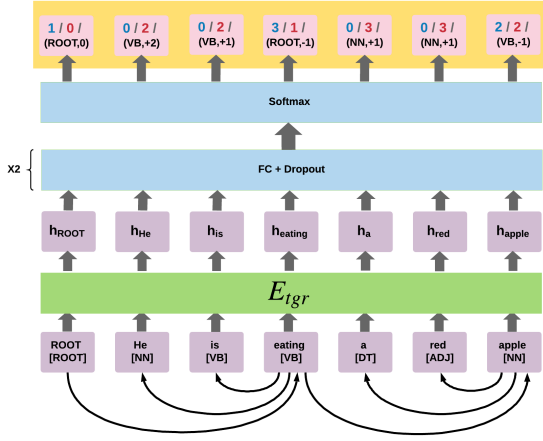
1 / 0 / (ROOT,0)

0 / 2 / (VB,+2)

0 / 2 / (VB,+1)

3 / 1 / (ROOT,-1)

0 / 3 / (NN,+1)

0 / 3 / (NN,+1)

2 / 2 / (VB,-1)

Softmax

X2

FC + Dropout

$h_{ROOT}$ $h_{He}$ $h_{is}$ $h_{eating}$ $h_{a}$ $h_{red}$ $h_{apple}$

$E_{tgr}$

ROOT [ROOT]

He [NN]

is [VB]

eating [VB]

a [DT]

red [ADJ]

apple [NN]